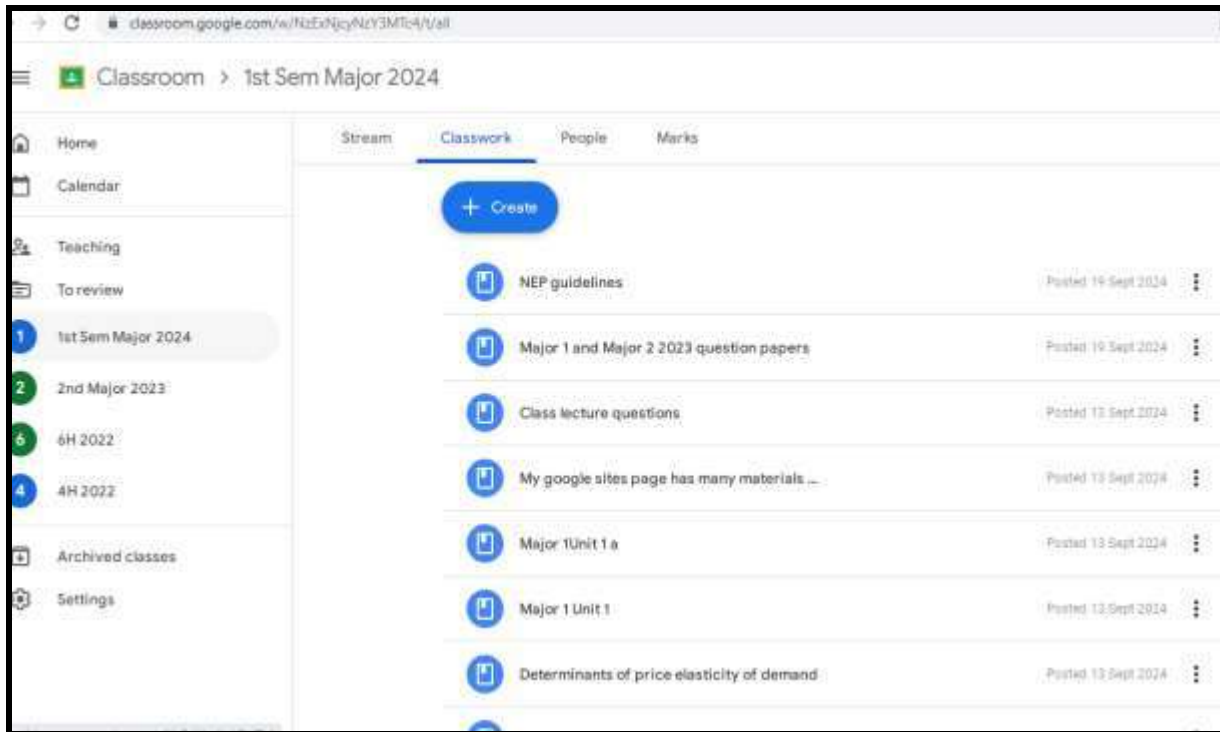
classroom.google.com/w/NzExNjcyNzY3MTc4/t/all

Classroom > 1st Sem Major 2024

Home
Calendar
Teaching
To review
1 1st Sem Major 2024
2 2nd Major 2023
6 6H 2022
4 4H 2022
Archived classes
Settings

Stream Classwork People Marks

+ Create

NEP guidelines Posted 19 Sept 2024
Major 1 and Major 2 2023 question papers Posted 19 Sept 2024
Class lecture questions Posted 13 Sept 2024
My google sites page has many materials ... Posted 13 Sept 2024
Major 1Unit 1 a Posted 13 Sept 2024
Major 1 Unit 1 Posted 13 Sept 2024
Determinants of price elasticity of demand Posted 13 Sept 2024